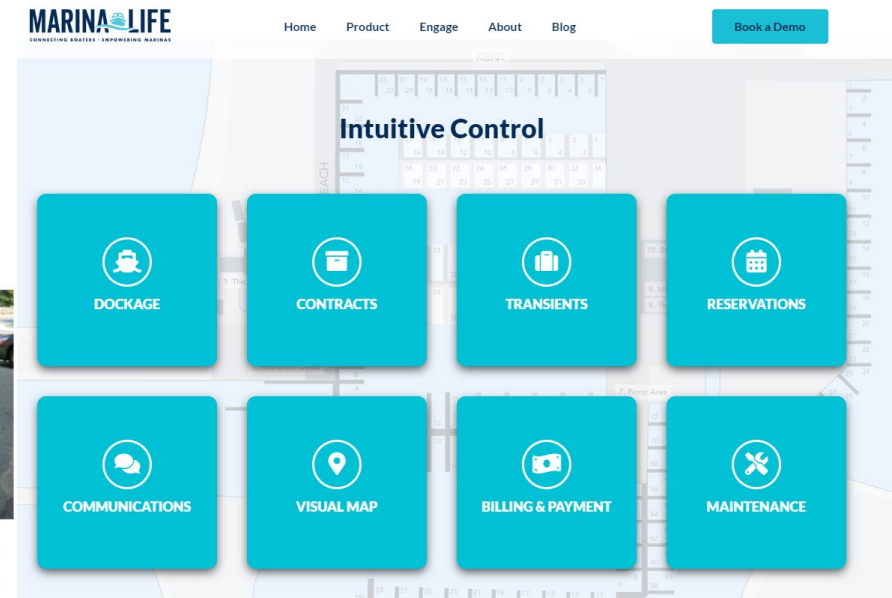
MARINA LIFE
CONNECTING BOATERS · EMPOWERING MARINAS

Home
Product
Engage
About
Blog

Book a Demo

Intuitive Control

DOCKAGE

CONTRACTS

TRANSIENTS

RESERVATIONS

COMMUNICATIONS

VISUAL MAP

BILLING & PAYMENT

MAINTENANCE